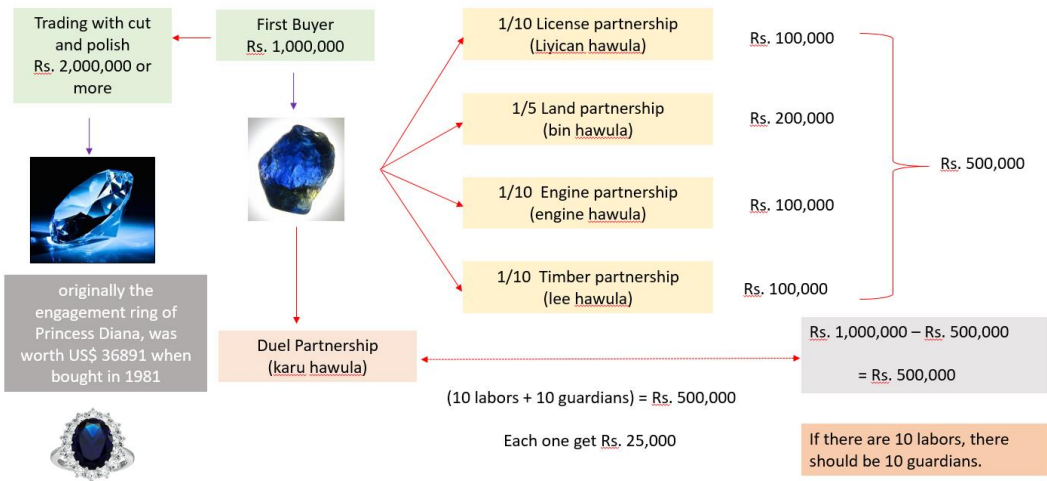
Trading with cut and polish Rs. 2,000,000 or more

First Buyer Rs. 1,000,000

1/10 License partnership (Liyican hawula)

Rs. 100,000

1/5 Land partnership (bin hawula)

Rs. 200,000

Rs. 500,000

1/10 Engine partnership (engine hawula)

Rs. 100,000

1/10 Timber partnership (lee hawula)

Rs. 100,000

originally the engagement ring of Princess Diana, was worth US$ 36891 when bought in 1981

Duel Partnership (karu hawula)

Rs. 1,000,000 – Rs. 500,000

= Rs. 500,000

(10 labors + 10 guardians) = Rs. 500,000

Each one get Rs. 25,000

If there are 10 labors, there should be 10 guardians.